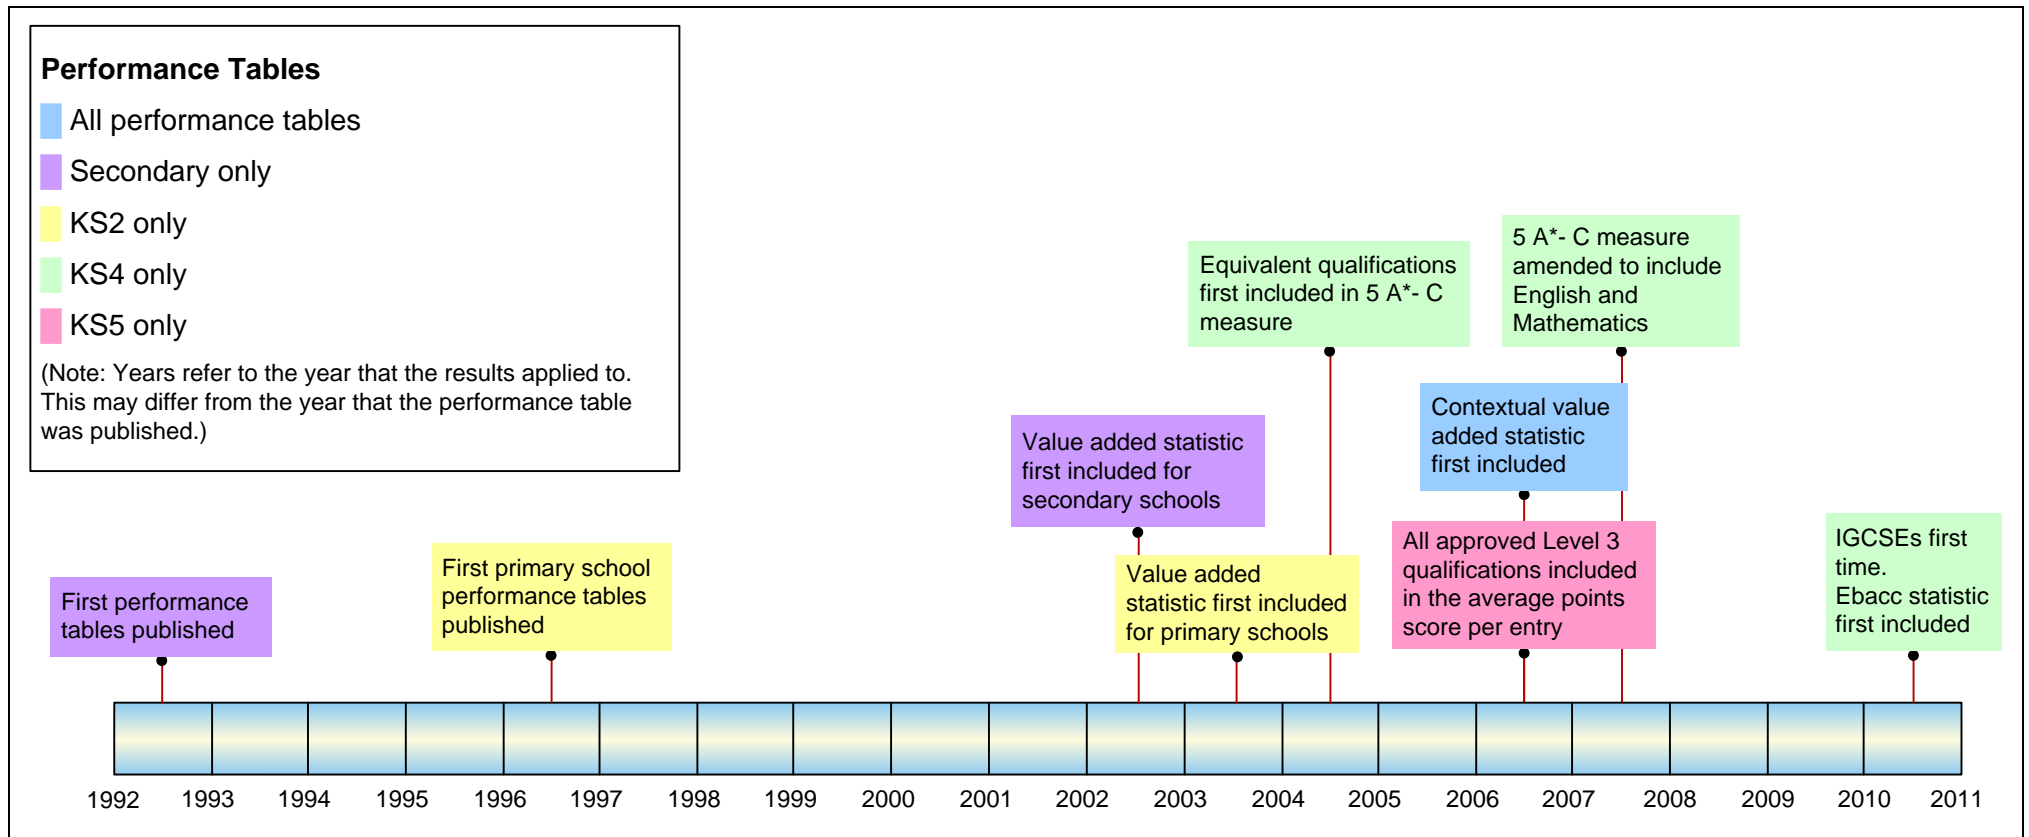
Performance Tables

All performance tables

Secondary only

KS2 only

KS4 only

KS5 only

(Note: Years refer to the year that the results applied to. This may differ from the year that the performance table was published.)

First performance tables published

First primary school performance tables published

Value added statistic first included for secondary schools

Value added statistic first included for primary schools

Equivalent qualifications first included in 5 A*- C measure

Contextual value added statistic first included

All approved Level 3 qualifications included in the average points score per entry

5 A*- C measure amended to include English and Mathematics

IGCSEs first time.
Ebacc statistic first included

1992 1993 1994 1995 1996 1997 1998 1999 2000 2001 2002 2003 2004 2005 2006 2007 2008 2009 2010 2011